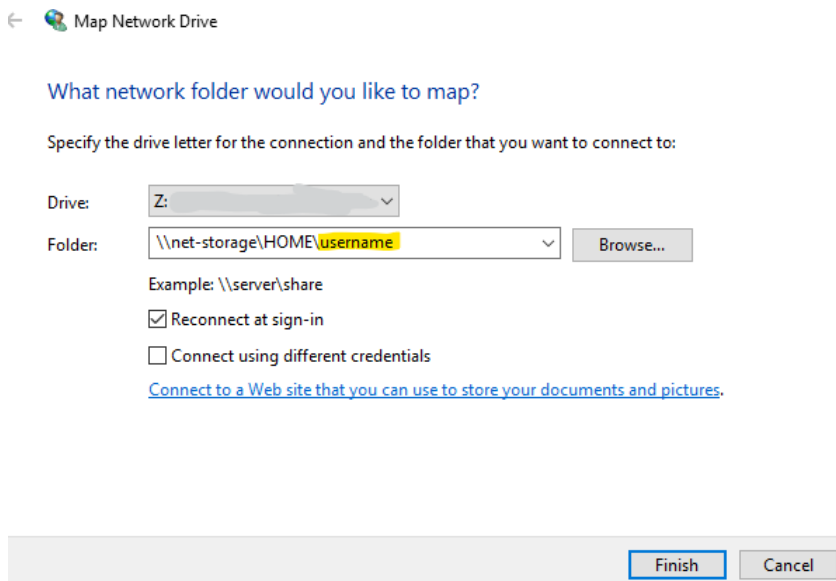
←  Map Network Drive

What network folder would you like to map?

Specify the drive letter for the connection and the folder that you want to connect to:

Drive: Z:

Folder: \\net-storage\HOME\username  Browse...

Example: \\server\share

☑ Reconnect at sign-in

☐ Connect using different credentials

Connect to a Web site that you can use to store your documents and pictures.

Finish  Cancel